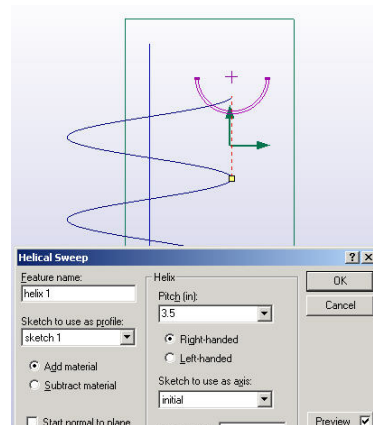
Helical Sweep
? X
Feature name:
helix 1
Sketch to use as profile:
sketch 1
Add material
Subtract material
Start normal to plane
Helix
Pitch (in):
3.5
Right-handed
Left-handed
Sketch to use as axis:
initial
OK
Cancel
Preview